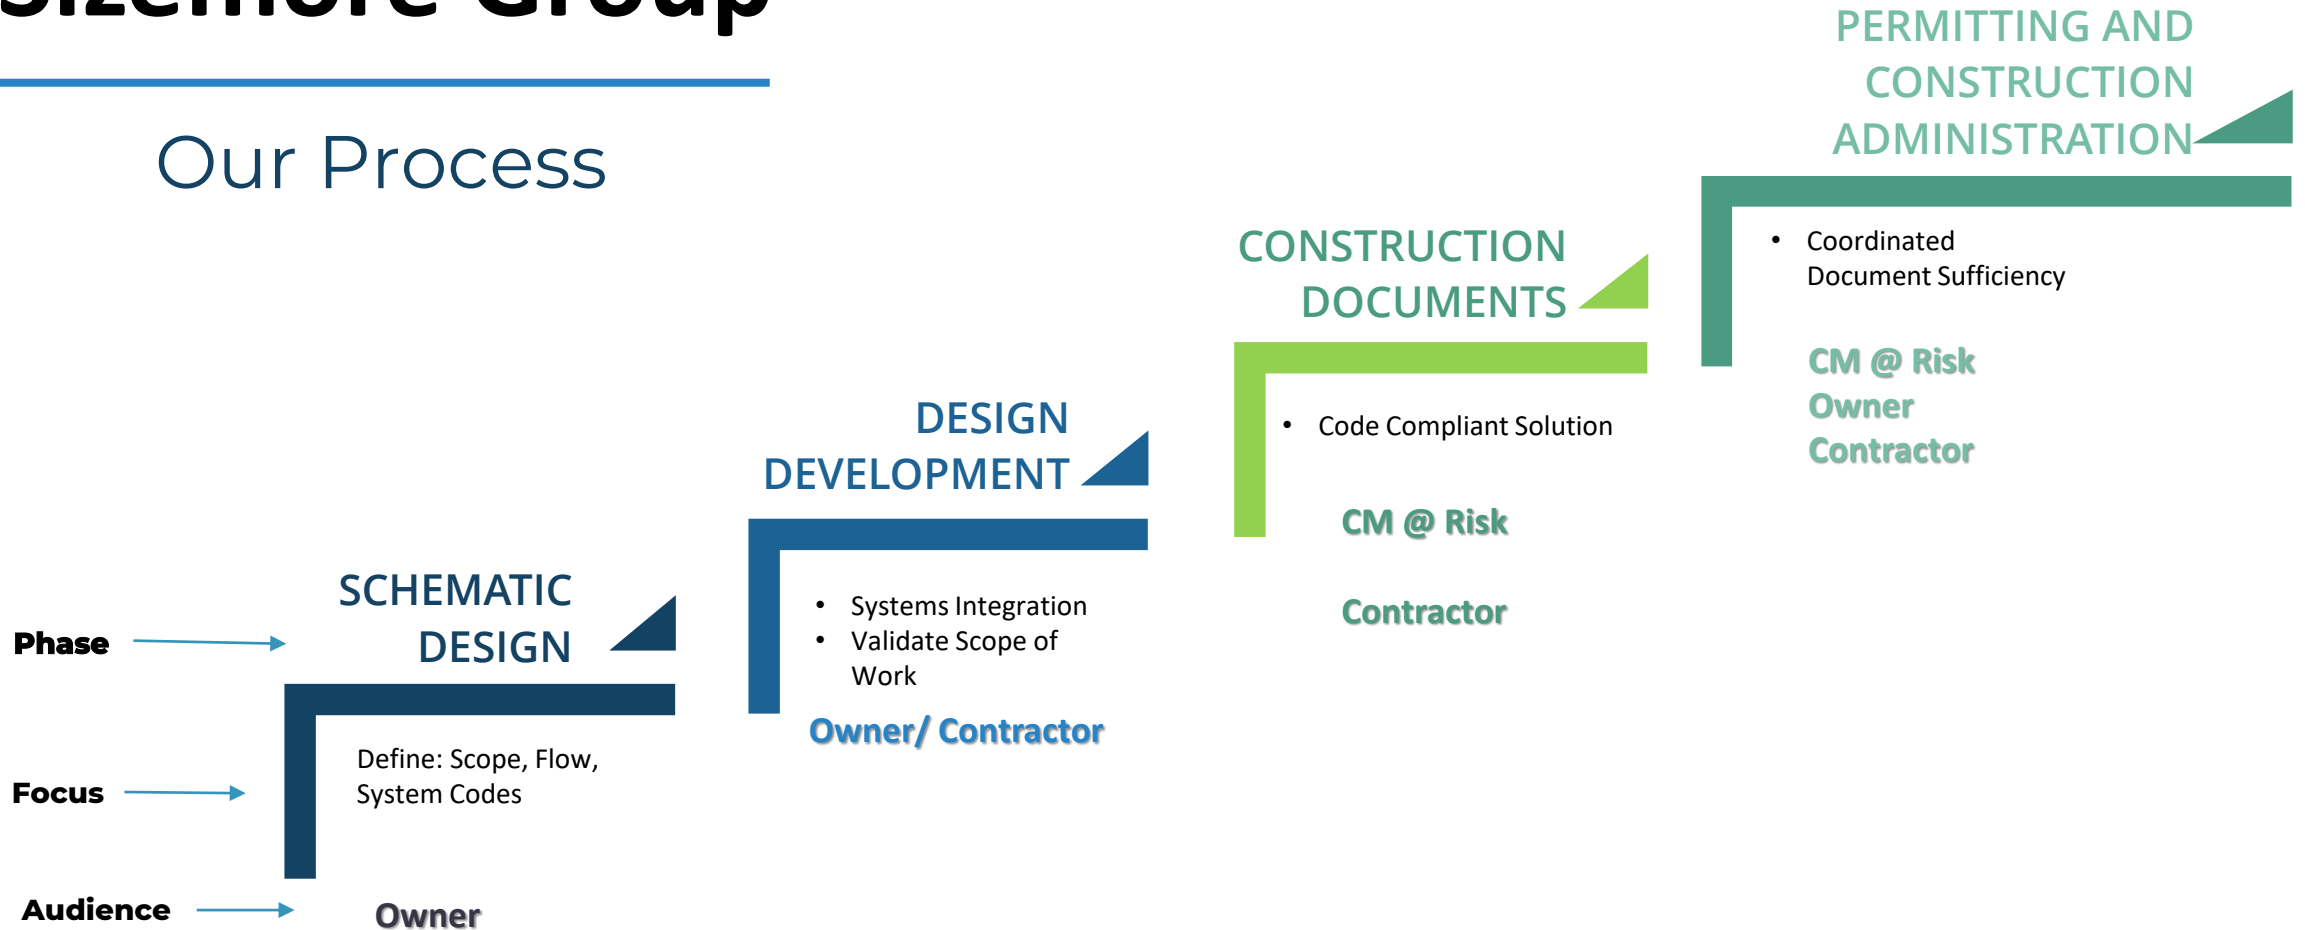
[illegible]

Our Process

PERMITTING AND CONSTRUCTION ADMINISTRATION

- Coordinated Document Sufficiency

CM @ Risk
Owner
Contractor

CONSTRUCTION DOCUMENTS

- Code Compliant Solution

CM @ Risk

Contractor

DESIGN DEVELOPMENT

- Systems Integration
- Validate Scope of Work

Owner/ Contractor

Phase

SCHEMATIC DESIGN

Focus

Define: Scope, Flow, System Codes

Audience

Owner